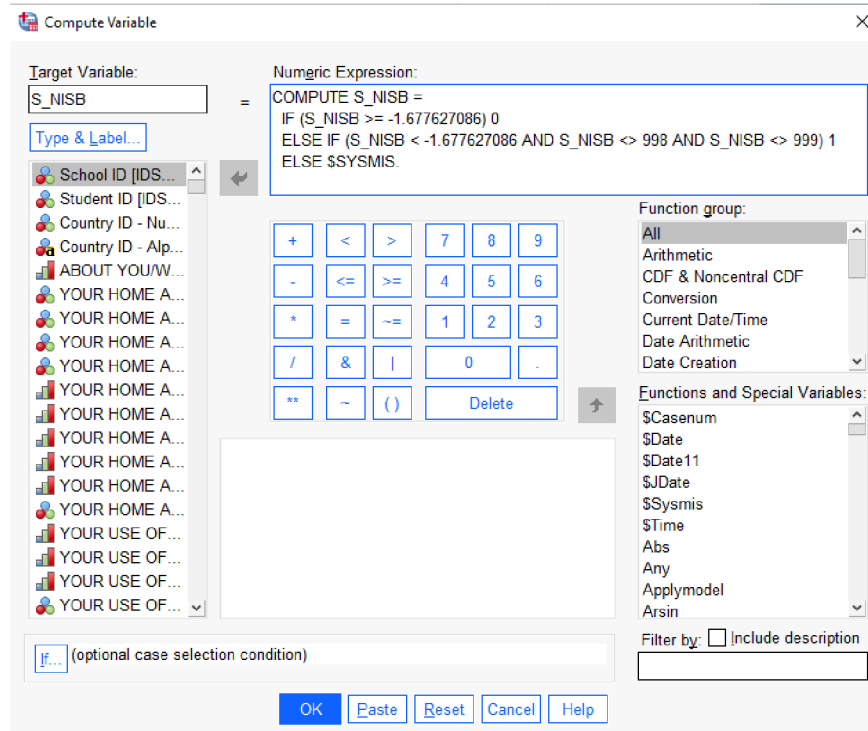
Compute Variable

Target Variable:
S_NISB
=
Numeric Expression:
COMPUTE S_NISB =
IF (S_NISB >= -1.677627086) 0
ELSE IF (S_NISB < -1.677627086 AND S_NISB <> 998 AND S_NISB <> 999) 1
ELSE $SYSMIS.

Type & Label...

School ID [IDS...
Student ID [IDS...
Country ID - Nu...
Country ID - Alp...
ABOUT YOU/W...
YOUR HOME A...
YOUR HOME A...
YOUR HOME A...
YOUR HOME A...
YOUR HOME A...
YOUR HOME A...
YOUR HOME A...
YOUR HOME A...
YOUR HOME A...
YOUR HOME A...
YOUR USE OF...
YOUR USE OF...
YOUR USE OF...
YOUR USE OF...

| + | < | > | 7 | 8 | 9 |
|---|---|---|---|---|---|
| - | <= | >= | 4 | 5 | 6 |
| * | = | ~= | 1 | 2 | 3 |
| / | & | \| | 0 | | . |
| ** | ~ | ( ) | Delete | | |

Function group:
All
Arithmetic
CDF & Noncentral CDF
Conversion
Current Date/Time
Date Arithmetic
Date Creation

Functions and Special Variables:
$Casenum
$Date
$Date11
$JDate
$Sysmis
$Time
Abs
Any
Applymodel
Arsin

If... (optional case selection condition)

Filter by: Include description

OK Paste Reset Cancel Help